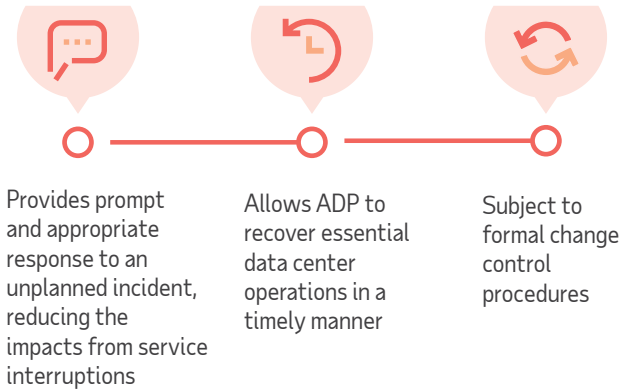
Provides prompt and appropriate response to an unplanned incident, reducing the impacts from service interruptions

Allows ADP to recover essential data center operations in a timely manner

Subject to formal change control procedures